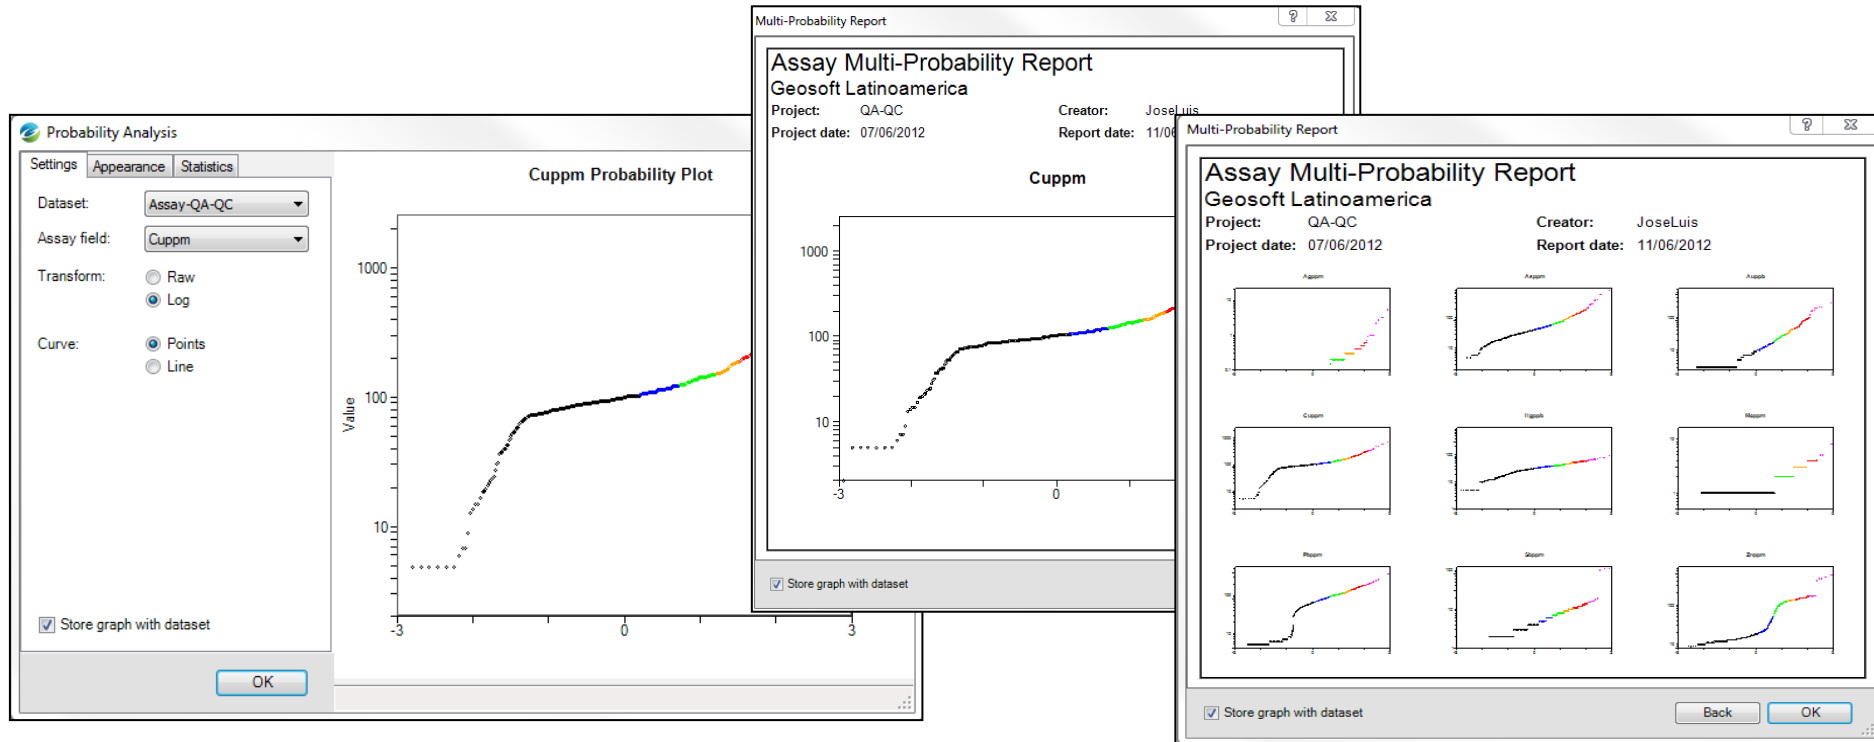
Probability Analysis

Settings | Appearance | Statistics

Dataset: Assay-QA-QC

Assay field: Cuppm

Transform: Raw Log

Curve: Points Line

Store graph with dataset

OK

Cuppm Probability Plot

Value

1000

100

10

-3 0 3

Multi-Probability Report ? ☒

Assay Multi-Probability Report

Geosoft Latinoamerica

Project: QA-QC Creator: JoseLuis

Project date: 07/06/2012 Report date: 11/06

Cuppm

1000

100

10

-3 0

Store graph with dataset

Multi-Probability Report ? ☒

Assay Multi-Probability Report

Geosoft Latinoamerica

Project: QA-QC Creator: JoseLuis

Project date: 07/06/2012 Report date: 11/06/2012

Agppm Asppm Auppb

Cuppm Hgppb Moppm

Pbppm Sbppm Znppm

Store graph with dataset

Back OK